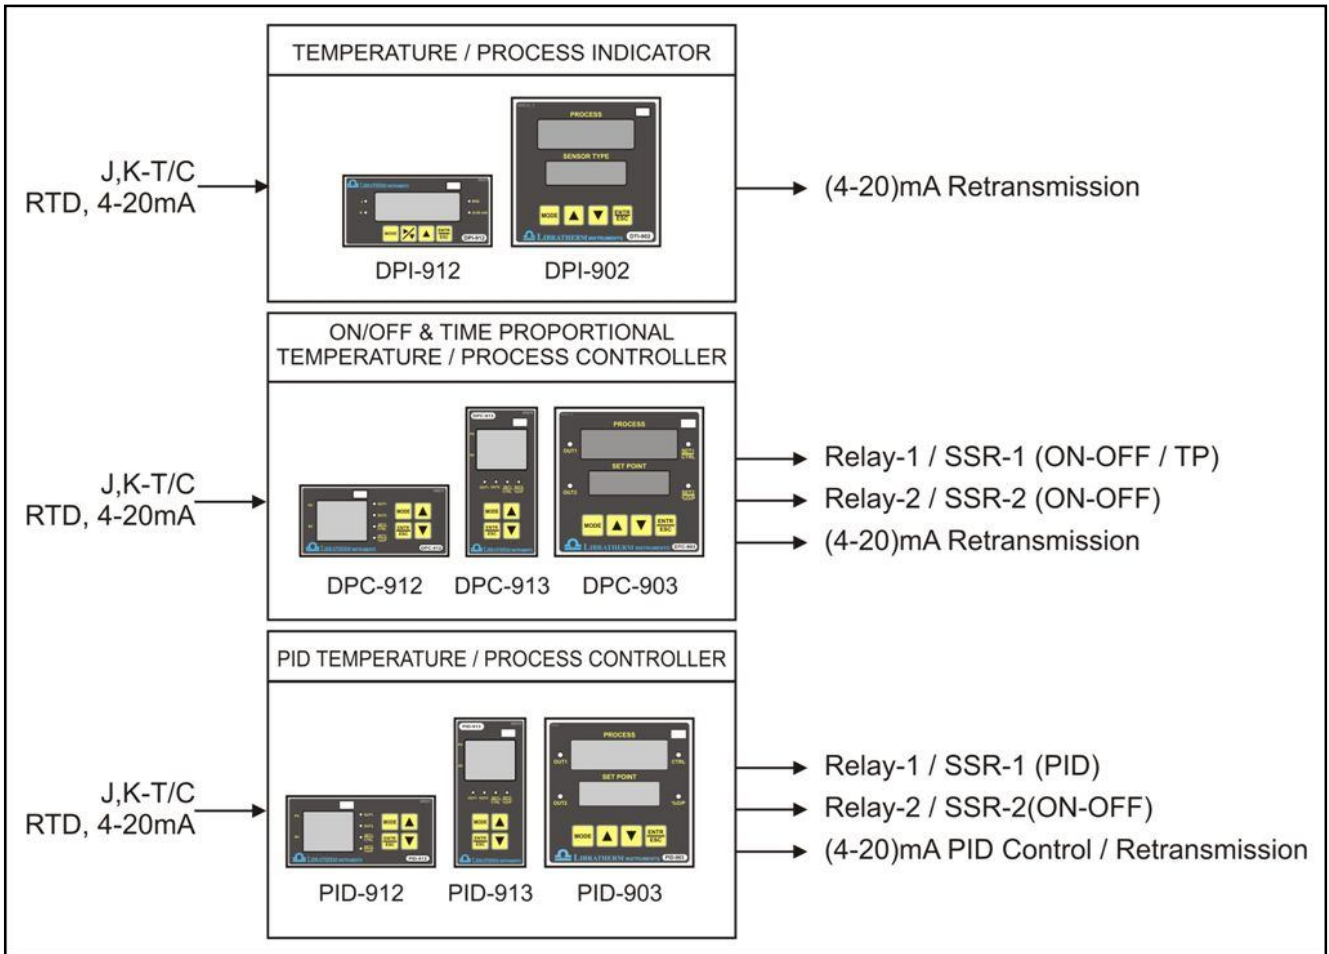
TEMPERATURE / PROCESS INDICATOR

J,K-T/C
RTD, 4-20mA

PROCESS

SENSOR TYPE

MODE

ENTR ESC

DPI-912

DPI-902

(4-20)mA Retransmission

ON/OFF & TIME PROPORTIONAL
TEMPERATURE / PROCESS CONTROLLER

J,K-T/C
RTD, 4-20mA

PROCESS

SET POINT

MODE

ENTR ESC

DPC-912

DPC-913

DPC-903

Relay-1 / SSR-1 (ON-OFF / TP)
Relay-2 / SSR-2 (ON-OFF)
(4-20)mA Retransmission

PID TEMPERATURE / PROCESS CONTROLLER

J,K-T/C
RTD, 4-20mA

PROCESS

SET POINT

MODE

ENTR ESC

PID-912

PID-913

PID-903

Relay-1 / SSR-1 (PID)
Relay-2 / SSR-2(ON-OFF)
(4-20)mA PID Control / Retransmission